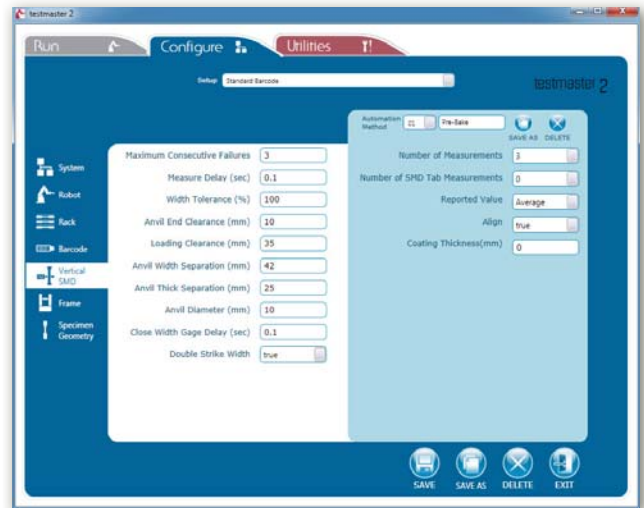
testmaster 2

Run

Configure

Utilities

Setup Standard Barcode

testmaster 2

System

Robot

Rack

Barcode

Vertical SMD

Frame

Specimen Geometry

Maximum Consecutive Failures 3

Measure Delay (sec) 0.1

Width Tolerance (%) 100

Anvil End Clearance (mm) 10

Loading Clearance (mm) 35

Anvil Width Separation (mm) 42

Anvil Thick Separation (mm) 25

Anvil Diameter (mm) 10

Close Width Gage Delay (sec) 0.1

Double Strike Width true

Automation Method 01 Pre-Bake

SAVE AS DELETE

Number of Measurements 3

Number of SMD Tab Measurements 0

Reported Value Average

Align true

Coating Thickness(mm) 0

SAVE

SAVE AS

DELETE

EXIT